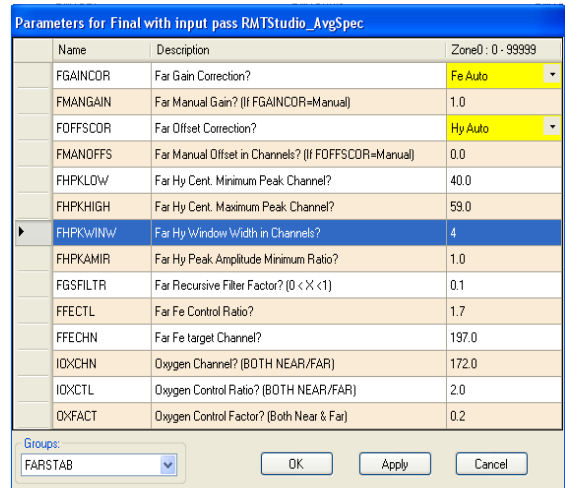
Parameters for Final with input pass RMTStudio_AvgSpec

| | Name | Description | Zone0 : 0 - 99999 |
|---|---|---|---|
| | FGAINCOR | Far Gain Correction? | Fe Auto |
| | FMANGAIN | Far Manual Gain? (If FGAINCOR=Manual) | 1.0 |
| | FOFFSCOR | Far Offset Correction? | Hy Auto |
| | FMANOFFS | Far Manual Offset in Channels? (If FOFFSCOR=Manual) | 0.0 |
| | FHPKLOW | Far Hy Cent. Minimum Peak Channel? | 40.0 |
| | FHPKHIGH | Far Hy Cent. Maximum Peak Channel? | 59.0 |
| ▶ | FHPKWINW | Far Hy Window Width in Channels? | 4 |
| | FHPKAMIR | Far Hy Peak Amplitude Minimum Ratio? | 1.0 |
| | FGSFILTR | Far Recursive Filter Factor? (0 < X <1) | 0.1 |
| | FFECTL | Far Fe Control Ratio? | 1.7 |
| | FFECHN | Far Fe target Channel? | 197.0 |
| | IOXCHN | Oxygen Channel? (BOTH NEAR/FAR) | 172.0 |
| | IOXCTL | Oxygen Control Ratio? (BOTH NEAR/FAR) | 2.0 |
| | OXFACT | Oxygen Control Factor? (Both Near & Far) | 0.2 |

Groups:
FARSTAB

OK
Apply
Cancel